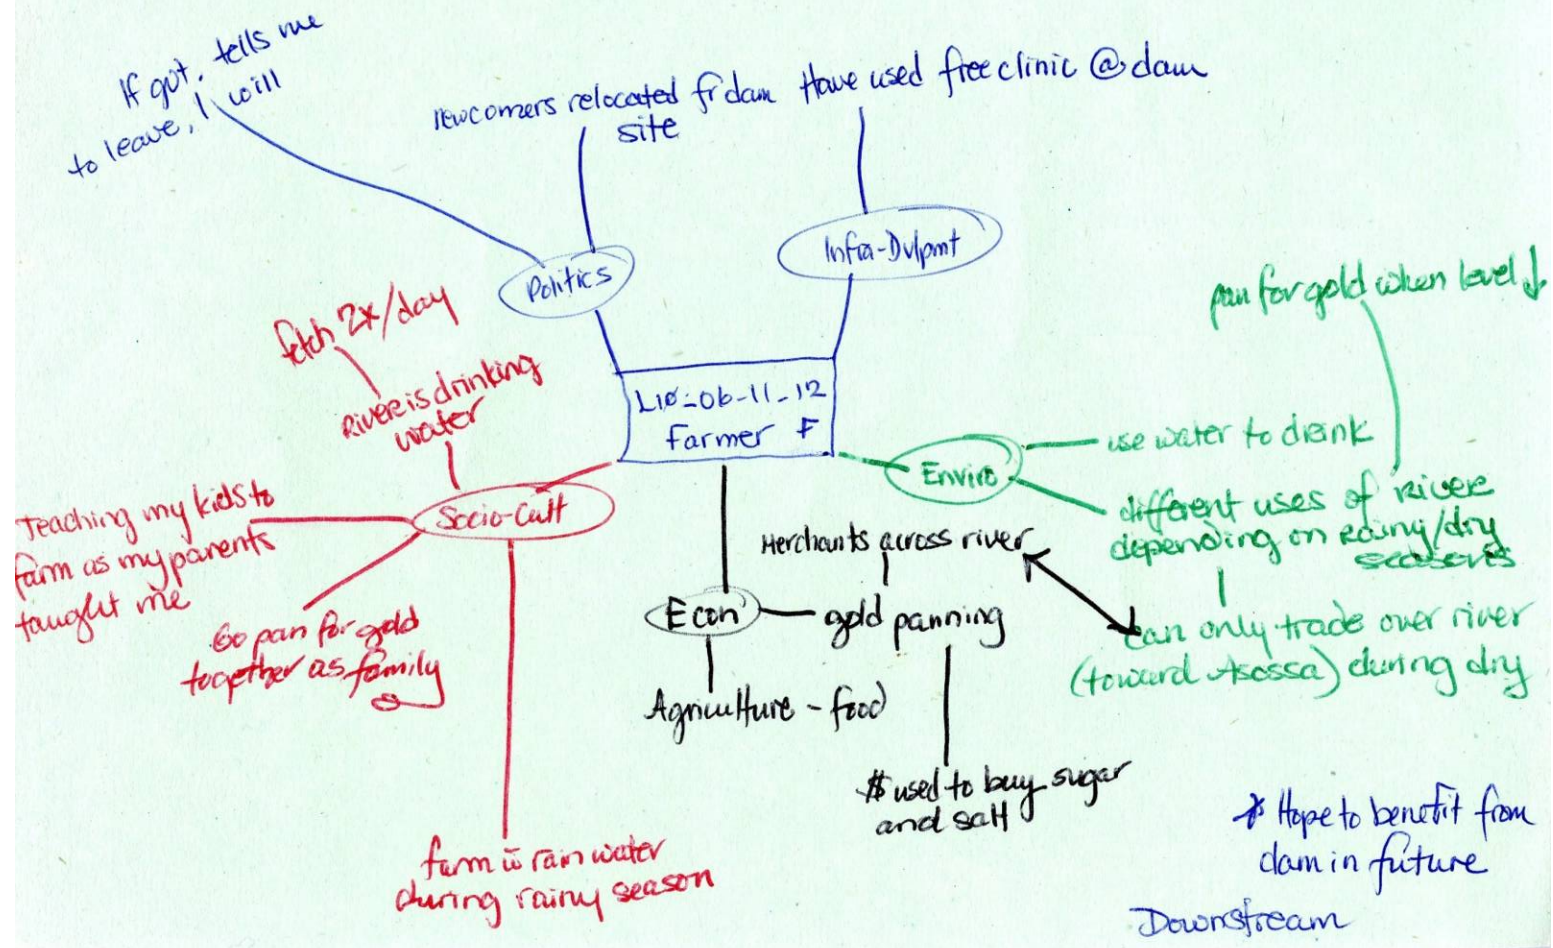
If govt. tells me to leave, I will

newcomers relocated fr dam site

Have used free clinic @ dam

Politics

Infra-Dvlpmt

L10-06-11-12
Farmer F

fetch 2x/day

River is drinking water

Socio-Cult

Teaching my kids to farm as my parents taught me

Go pan for gold together as family

farm w rain water during rainy season

Econ

gold panning

Merchants across river

Agriculture - food

\$ used to buy sugar and salt

Enviro

use water to drink

pan for gold when level ↓

different uses of river depending on rainy/dry seasons

can only trade over river (toward Asossa) during dry

* Hope to benefit from dam in future

Downstream